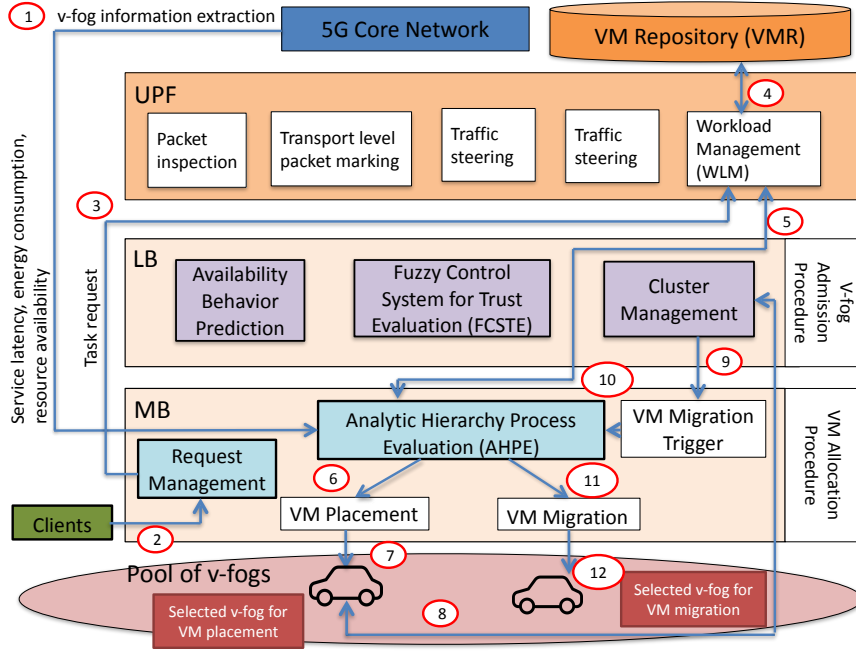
1 v-fog information extraction

5G Core Network

VM Repository (VMR)

4

UPF

Packet inspection

Transport level packet marking

Traffic steering

Traffic steering

Workload Management (WLM)

3

5

Service latency, energy consumption, resource availability

Task request

LB

Availability Behavior Prediction

Fuzzy Control System for Trust Evaluation (FCSTE)

Cluster Management

V-fog Admission Procedure

9

10

MB

Analytic Hierarchy Process Evaluation (AHPE)

VM Migration Trigger

VM Allocation Procedure

Request Management

6

11

Clients

2

VM Placement

VM Migration

7

12

Pool of v-fogs

8

Selected v-fog for VM placement

Selected v-fog for VM migration